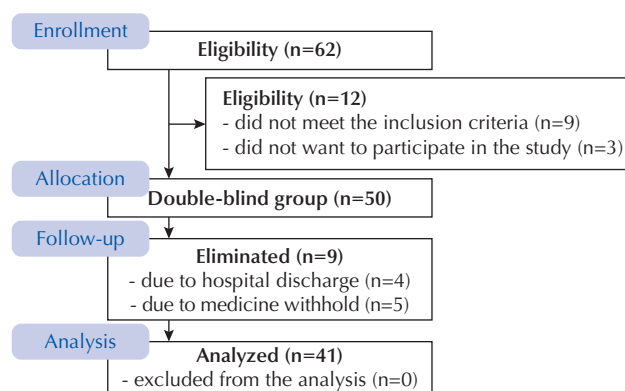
Enrollment

Eligibility (n=62)

Eligibility (n=12)
- did not meet the inclusion criteria (n=9)
- did not want to participate in the study (n=3)

Allocation

Double-blind group (n=50)

Follow-up

Eliminated (n=9)
- due to hospital discharge (n=4)
- due to medicine withhold (n=5)

Analysis

Analyzed (n=41)
- excluded from the analysis (n=0)